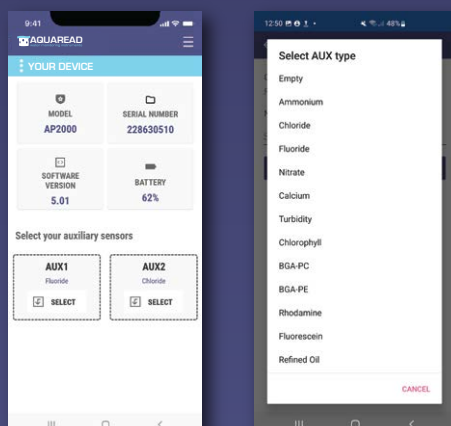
9:41

AQUAREAD

YOUR DEVICE

MODEL
AP2000

SERIAL NUMBER
228630510

SOFTWARE VERSION
5.01

BATTERY
62%

Select your auxiliary sensors

AUX1
Fluoride
SELECT

AUX2
Chloride
SELECT

12:50

48%

Select AUX type

Empty

Ammonium

Chloride

Fluoride

Nitrate

Calcium

Turbidity

Chlorophyll

BGA-PC

BGA-PE

Rhodamine

Fluorescein

Refined Oil

CANCEL